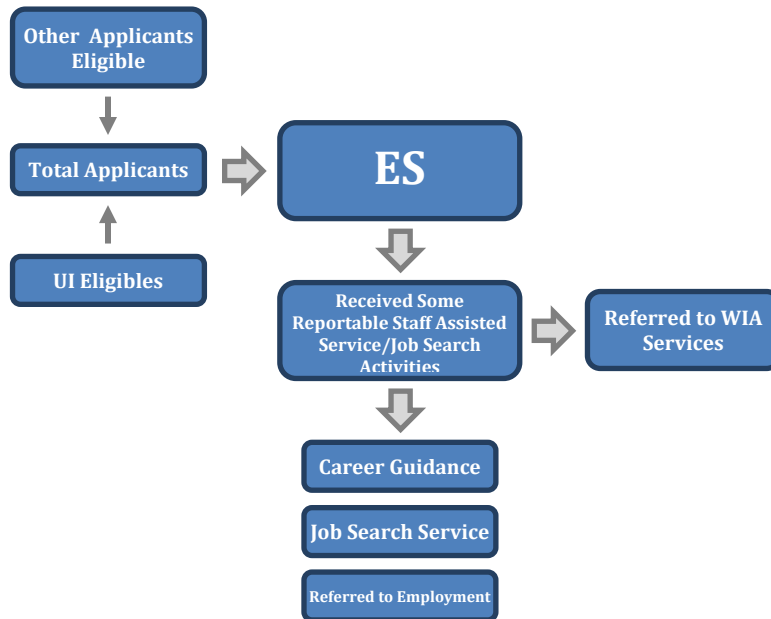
Other Applicants Eligible

Total Applicants

UI Eligibles

ES

Received Some Reportable Staff Assisted Service/Job Search Activities

Referred to WIA Services

Career Guidance

Job Search Service

Referred to Employment